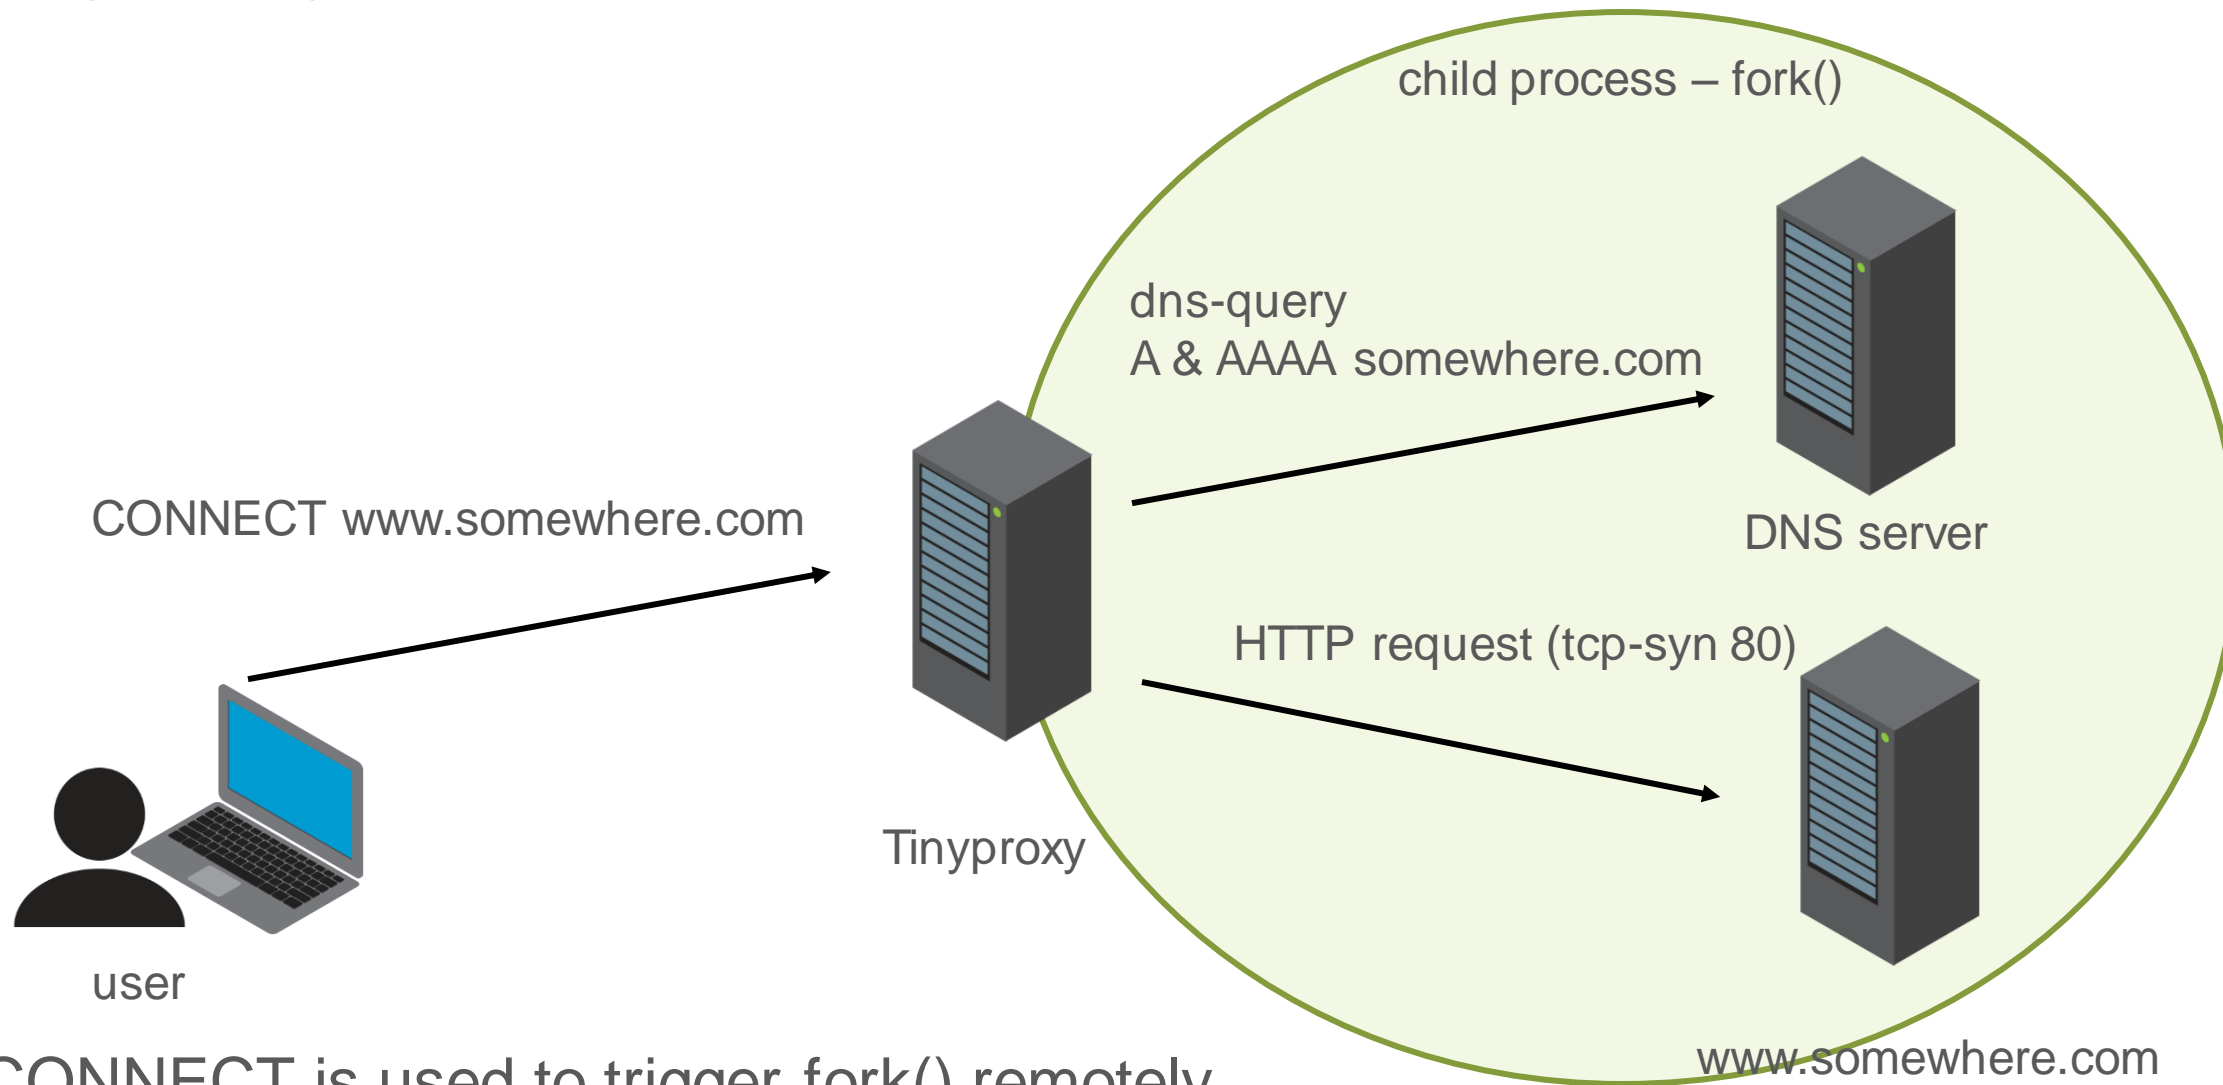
child process – fork()

dns-query
A & AAAA somewhere.com

DNS server

CONNECT www.somewhere.com

HTTP request (tcp-syn 80)

Tinyproxy

user

www.somewhere.com

CONNECT is used to trigger fork() remotely